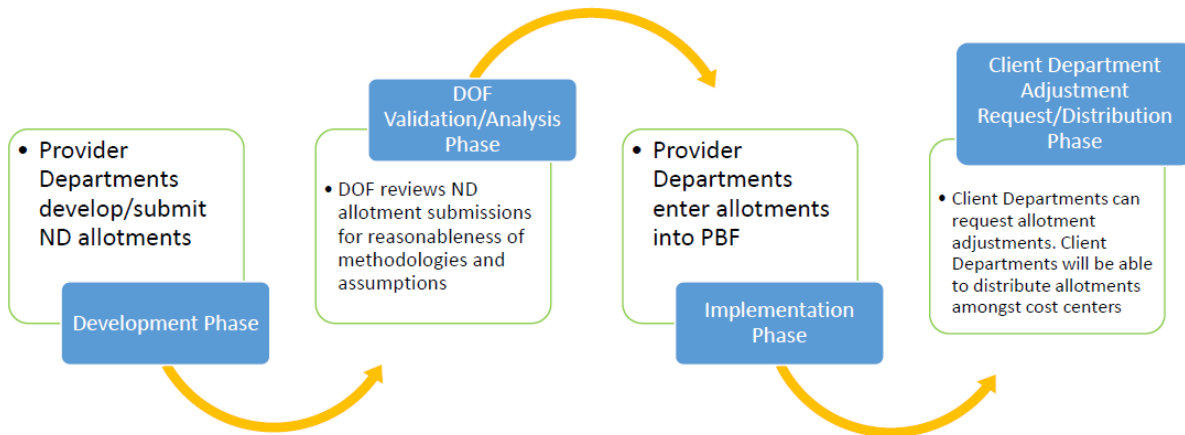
• Provider Departments develop/submit ND allotments

Development Phase

DOF Validation/Analysis Phase

• DOF reviews ND allotment submissions for reasonableness of methodologies and assumptions

• Provider Departments enter allotments into PBF

Implementation Phase

Client Department Adjustment Request/Distribution Phase

• Client Departments can request allotment adjustments. Client Departments will be able to distribute allotments amongst cost centers